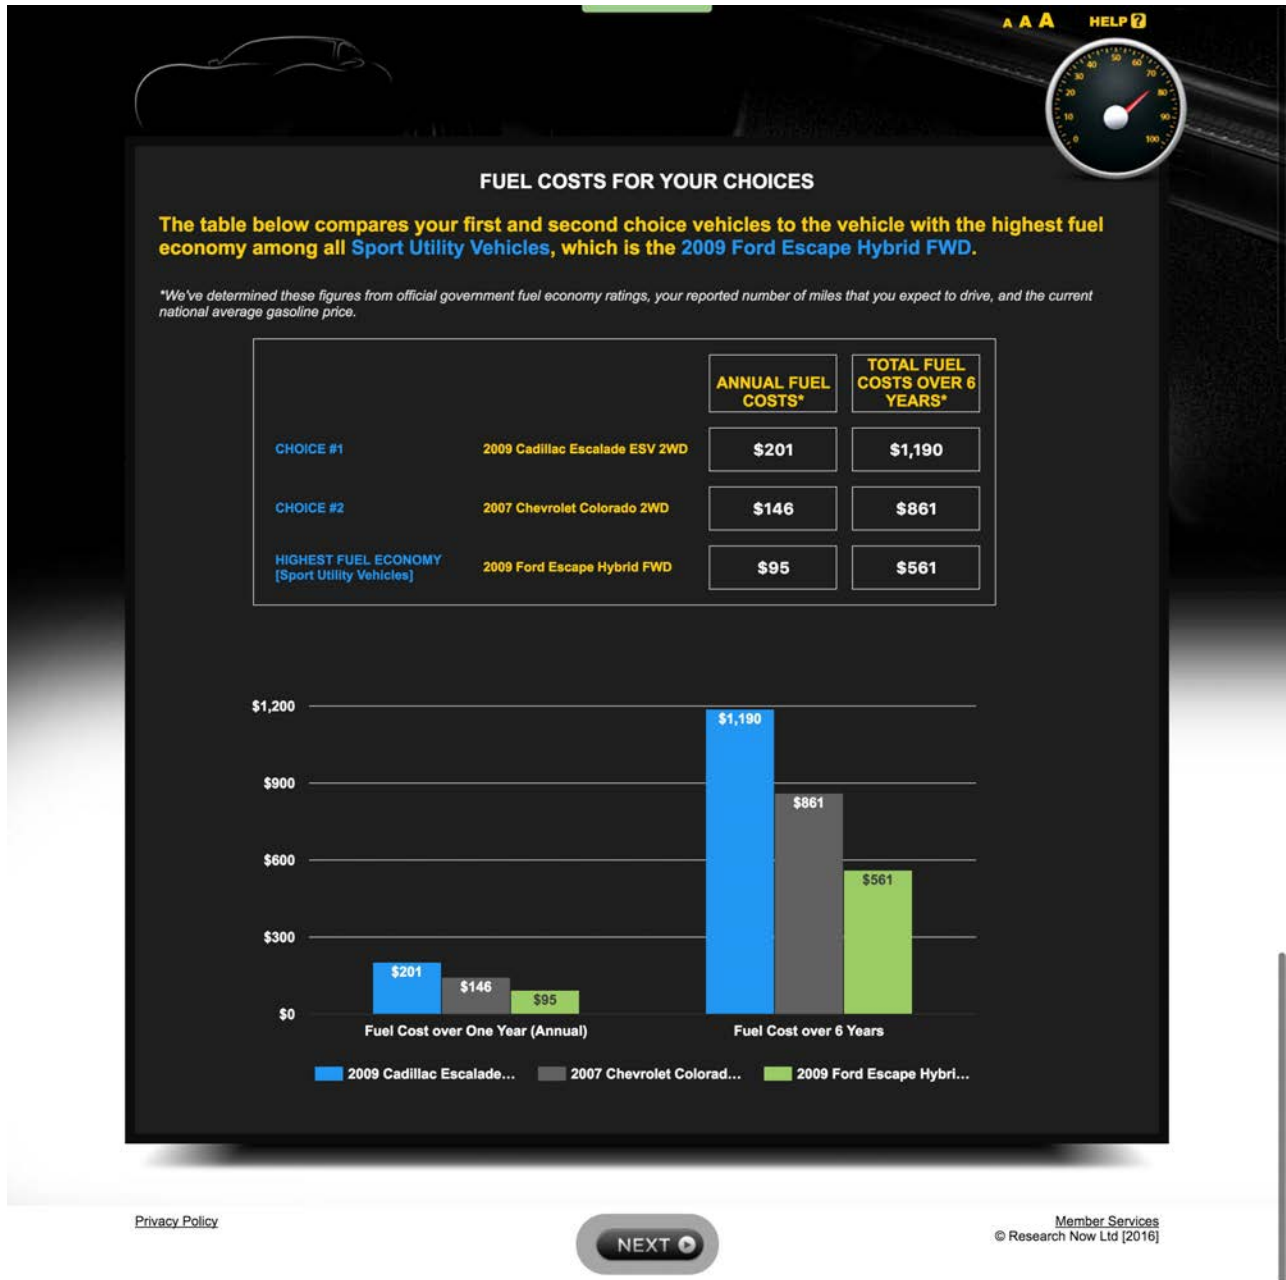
A A A HELP ?

10 20 30 40 50 60 70 80 90 100

FUEL COSTS FOR YOUR CHOICES

The table below compares your first and second choice vehicles to the vehicle with the highest fuel economy among all Sport Utility Vehicles, which is the 2009 Ford Escape Hybrid FWD.

*We've determined these figures from official government fuel economy ratings, your reported number of miles that you expect to drive, and the current national average gasoline price.

| | | ANNUAL FUEL COSTS* | TOTAL FUEL COSTS OVER 6 YEARS* |
|---|---|---|---|
| CHOICE #1 | 2009 Cadillac Escalade ESV 2WD | $201 | $1,190 |
| CHOICE #2 | 2007 Chevrolet Colorado 2WD | $146 | $861 |
| HIGHEST FUEL ECONOMY [Sport Utility Vehicles] | 2009 Ford Escape Hybrid FWD | $95 | $561 |

$1,200
$900
$600
$300
$0

$201 $146 $95
Fuel Cost over One Year (Annual)

$1,190 $861 $561
Fuel Cost over 6 Years

2009 Cadillac Escalade... 2007 Chevrolet Colorad... 2009 Ford Escape Hybri...

Privacy Policy

NEXT

Member Services
© Research Now Ltd [2016]